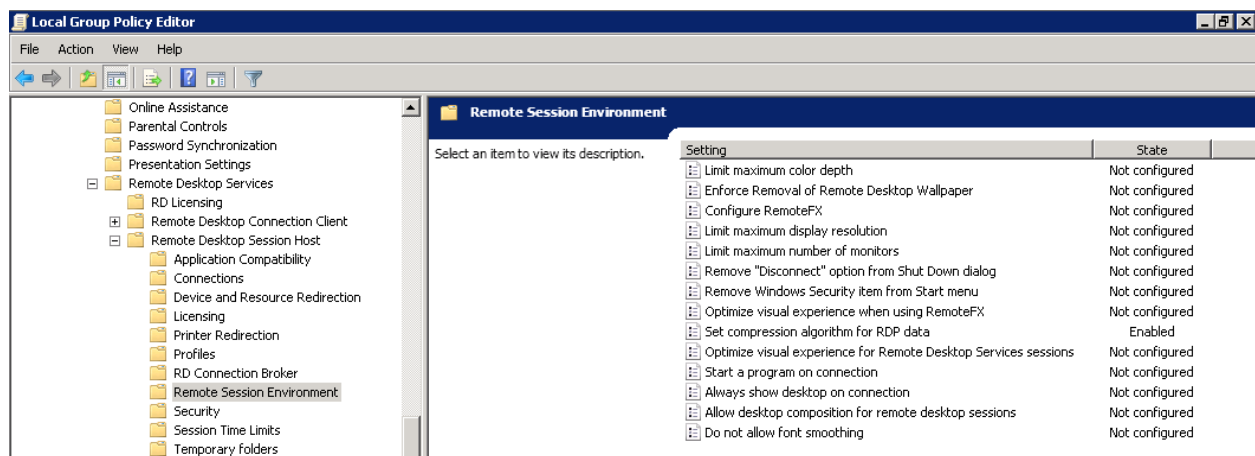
Local Group Policy Editor

File Action View Help

Online Assistance
Parental Controls
Password Synchronization
Presentation Settings
Remote Desktop Services
RD Licensing
Remote Desktop Connection Client
Remote Desktop Session Host
Application Compatibility
Connections
Device and Resource Redirection
Licensing
Printer Redirection
Profiles
RD Connection Broker
Remote Session Environment
Security
Session Time Limits
Temporary folders

Remote Session Environment

Select an item to view its description.

| Setting | State |
|---|---|
| Limit maximum color depth | Not configured |
| Enforce Removal of Remote Desktop Wallpaper | Not configured |
| Configure RemoteFX | Not configured |
| Limit maximum display resolution | Not configured |
| Limit maximum number of monitors | Not configured |
| Remove "Disconnect" option from Shut Down dialog | Not configured |
| Remove Windows Security item from Start menu | Not configured |
| Optimize visual experience when using RemoteFX | Not configured |
| Set compression algorithm for RDP data | Enabled |
| Optimize visual experience for Remote Desktop Services sessions | Not configured |
| Start a program on connection | Not configured |
| Always show desktop on connection | Not configured |
| Allow desktop composition for remote desktop sessions | Not configured |
| Do not allow font smoothing | Not configured |